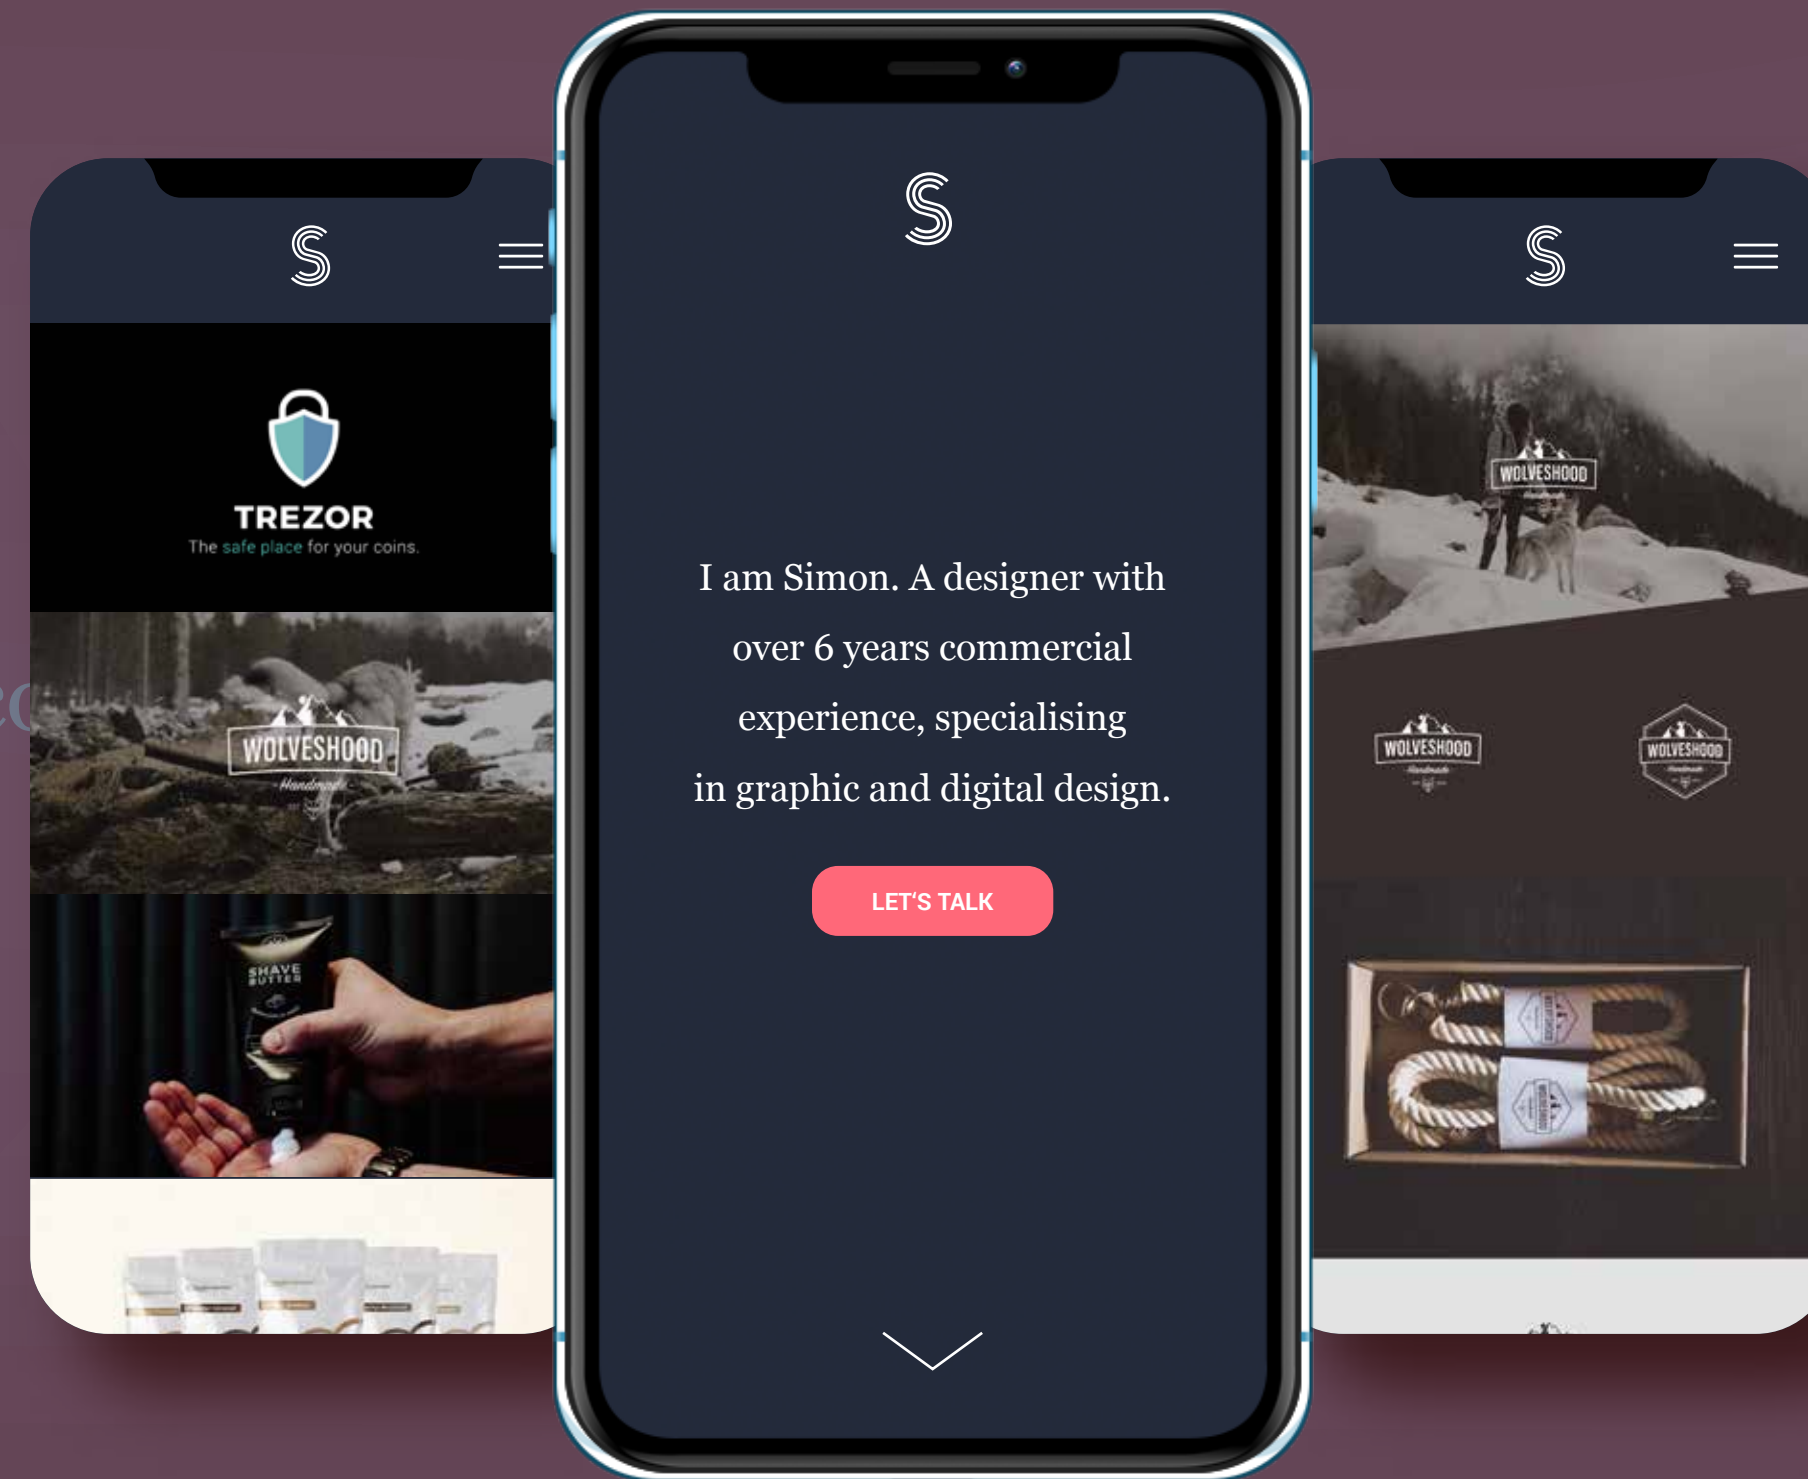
S

TREZOR
The safe place for your coins.

WOLVESHOOD
Handmade

SHAVE BUTTER

S

I am Simon. A designer with over 6 years commercial experience, specialising in graphic and digital design.

LET'S TALK

S

WOLVESHOOD

WOLVESHOOD
Handmade

WOLVESHOOD
Handmade